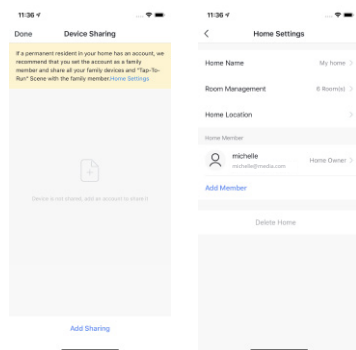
11:36

Done Device Sharing

If a permanent resident in your home has an account, we recommend that you set the account as a family member and share all your family devices and "Tap-To-Run" Scene with the family member.Home Settings

Device is not shared, add an account to share

Add Sharing

11:36

Home Settings

Home Name My home

Room Management 8 Room(s)

Home Location

Home Member

michelle
michelle@media.com
Home Owner

Add Member

Delete Home